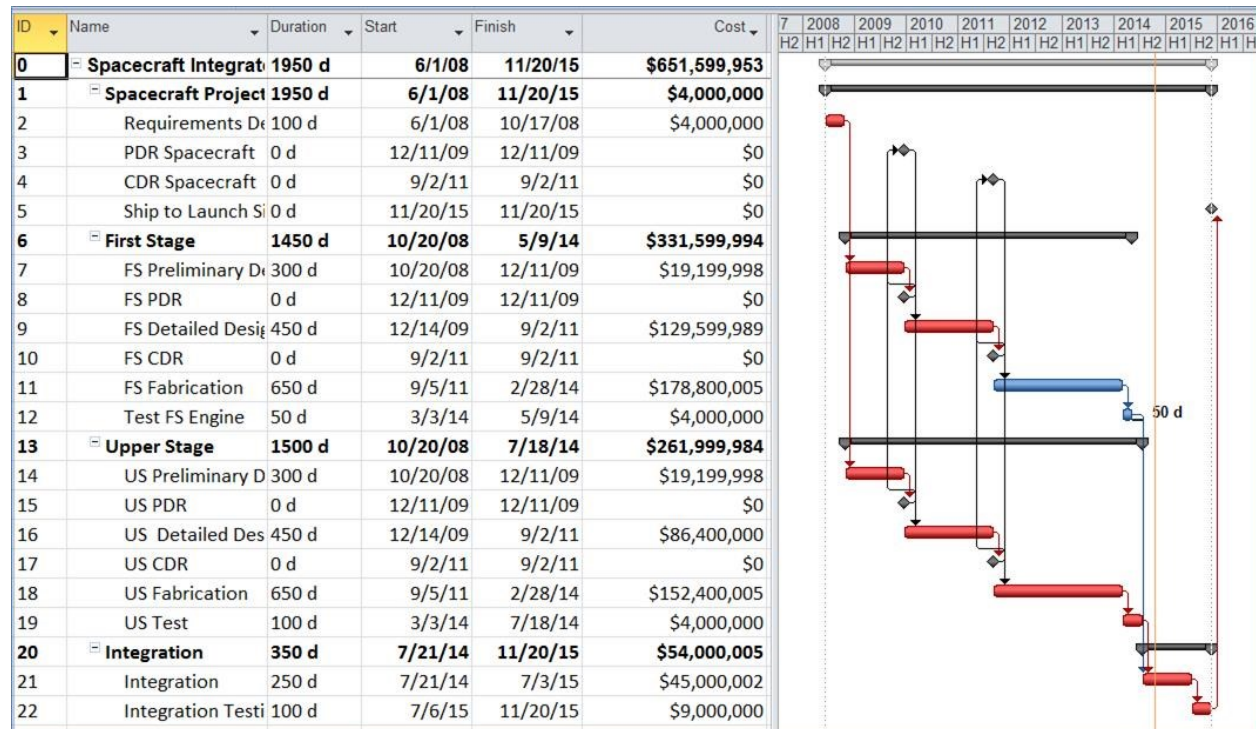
| ID | Name | Duration | Start | Finish | Cost |
|---|---|---|---|---|---|
| 0 | Spacecraft Integrat | 1950 d | 6/1/08 | 11/20/15 | $651,599,953 |
| 1 | Spacecraft Project | 1950 d | 6/1/08 | 11/20/15 | $4,000,000 |
| 2 | Requirements De | 100 d | 6/1/08 | 10/17/08 | $4,000,000 |
| 3 | PDR Spacecraft | 0 d | 12/11/09 | 12/11/09 | $0 |
| 4 | CDR Spacecraft | 0 d | 9/2/11 | 9/2/11 | $0 |
| 5 | Ship to Launch Si | 0 d | 11/20/15 | 11/20/15 | $0 |
| 6 | First Stage | 1450 d | 10/20/08 | 5/9/14 | $331,599,994 |
| 7 | FS Preliminary De | 300 d | 10/20/08 | 12/11/09 | $19,199,998 |
| 8 | FS PDR | 0 d | 12/11/09 | 12/11/09 | $0 |
| 9 | FS Detailed Desig | 450 d | 12/14/09 | 9/2/11 | $129,599,989 |
| 10 | FS CDR | 0 d | 9/2/11 | 9/2/11 | $0 |
| 11 | FS Fabrication | 650 d | 9/5/11 | 2/28/14 | $178,800,005 |
| 12 | Test FS Engine | 50 d | 3/3/14 | 5/9/14 | $4,000,000 |
| 13 | Upper Stage | 1500 d | 10/20/08 | 7/18/14 | $261,999,984 |
| 14 | US Preliminary D | 300 d | 10/20/08 | 12/11/09 | $19,199,998 |
| 15 | US PDR | 0 d | 12/11/09 | 12/11/09 | $0 |
| 16 | US Detailed Des | 450 d | 12/14/09 | 9/2/11 | $86,400,000 |
| 17 | US CDR | 0 d | 9/2/11 | 9/2/11 | $0 |
| 18 | US Fabrication | 650 d | 9/5/11 | 2/28/14 | $152,400,005 |
| 19 | US Test | 100 d | 3/3/14 | 7/18/14 | $4,000,000 |
| 20 | Integration | 350 d | 7/21/14 | 11/20/15 | $54,000,005 |
| 21 | Integration | 250 d | 7/21/14 | 7/3/15 | $45,000,002 |
| 22 | Integration Testi | 100 d | 7/6/15 | 11/20/15 | $9,000,000 |

7 2008 2009 2010 2011 2012 2013 2014 2015 2016
H2 H1 H2 H1 H2 H1 H2 H1 H2 H1 H2 H1 H2 H1 H2 H1 H2 H1 H

50 d